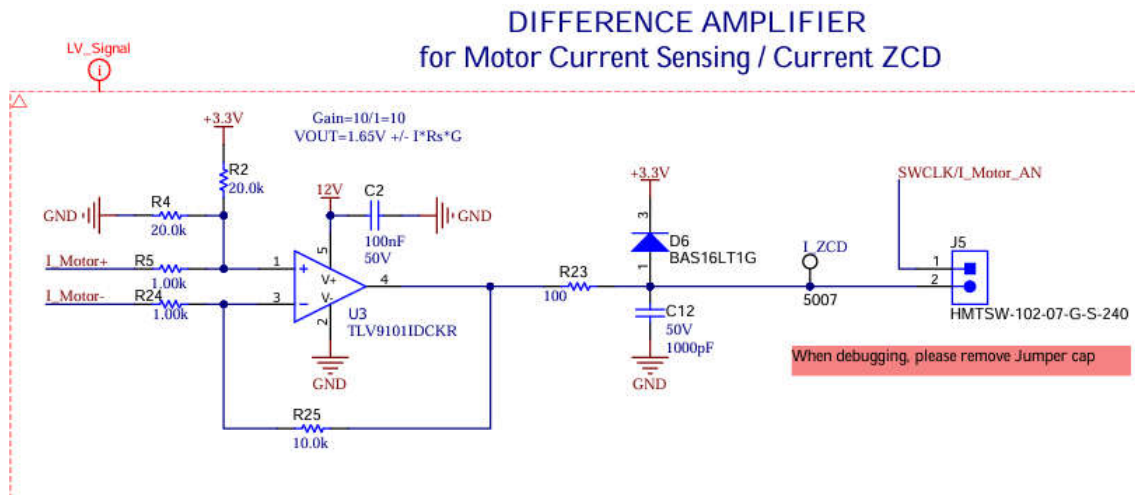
DIFFERENCE AMPLIFIER
for Motor Current Sensing / Current ZCD

LV_Signal

+3.3V
R2
20.0k
GND
R4
20.0k
Gain=10/1=10
VOUT=1.65V +/- I*Rs*G
12V
C2
GND
100nF
50V
I_Motor+
R5
1.00k
1
V+
4
I_Motor-
R24
1.00k
3
V-
5
2
U3
TLV9101IDCKR
GND
R25
10.0k
+3.3V
3
D6
BAS16LT1G
1
R23
100
C12
50V
1000pF
GND
I_ZCD
5007
SWCLK/I_Motor_AN
J5
1
2
HMTSW-102-07-G-S-240
When debugging, please remove Jumper cap